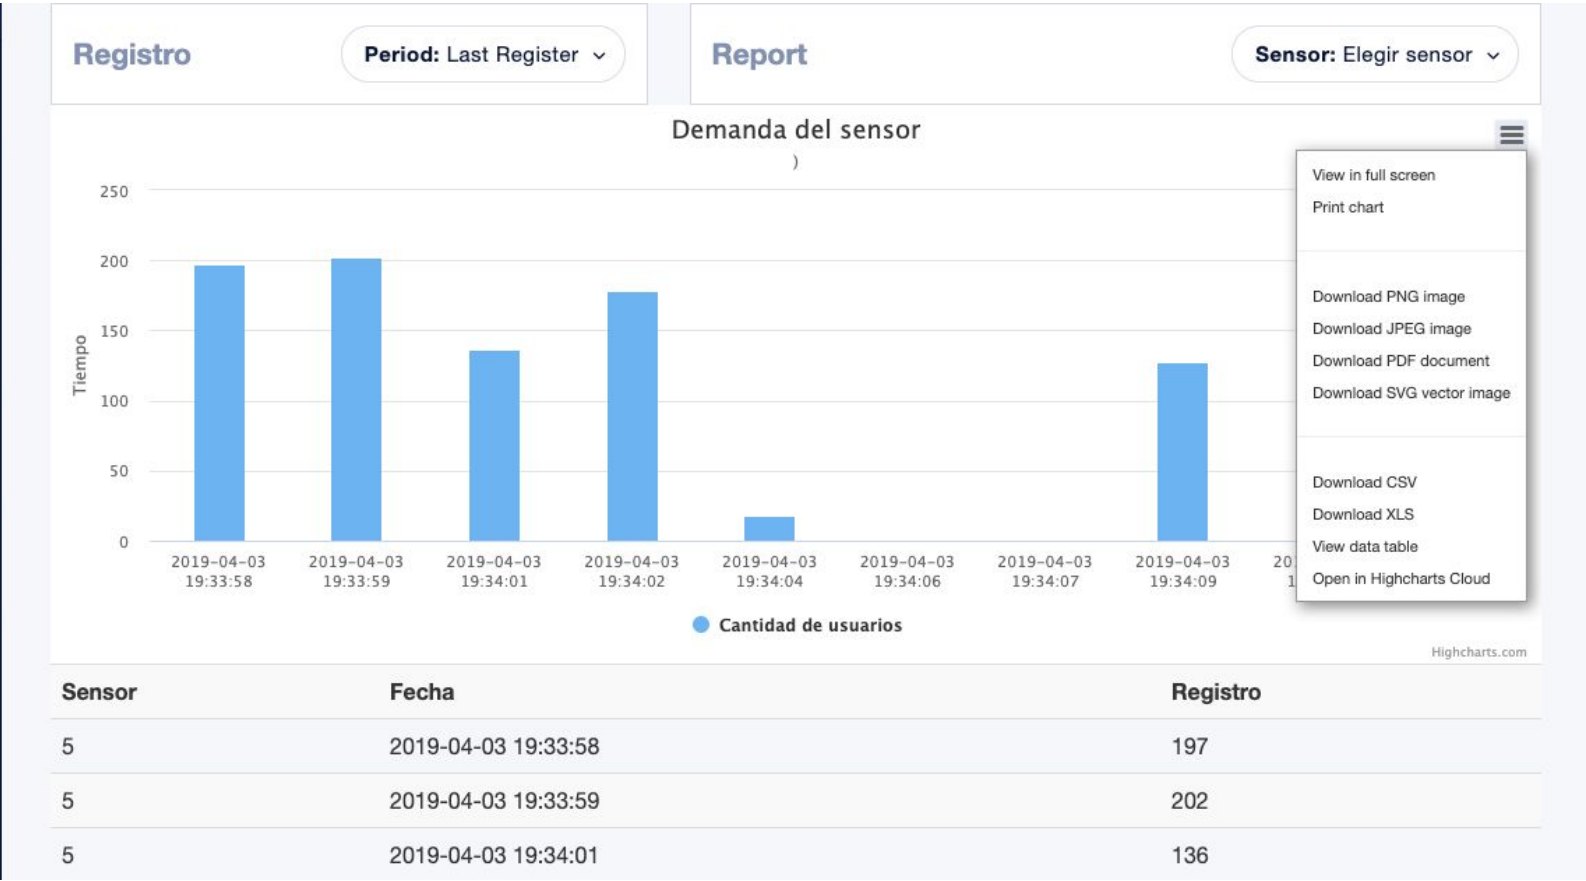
Registro

Period: Last Register

Report

Sensor: Elegir sensor

Demanda del sensor

)

250
200
150
100
50
0

Tiempo

2019-04-03 19:33:58
2019-04-03 19:33:59
2019-04-03 19:34:01
2019-04-03 19:34:02
2019-04-03 19:34:04
2019-04-03 19:34:06
2019-04-03 19:34:07
2019-04-03 19:34:09
20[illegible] 1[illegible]

View in full screen
Print chart
Download PNG image
Download JPEG image
Download PDF document
Download SVG vector image
Download CSV
Download XLS
View data table
Open in Highcharts Cloud

Cantidad de usuarios

Highcharts.com

| Sensor | Fecha | Registro |
|---|---|---|
| 5 | 2019-04-03 19:33:58 | 197 |
| 5 | 2019-04-03 19:33:59 | 202 |
| 5 | 2019-04-03 19:34:01 | 136 |